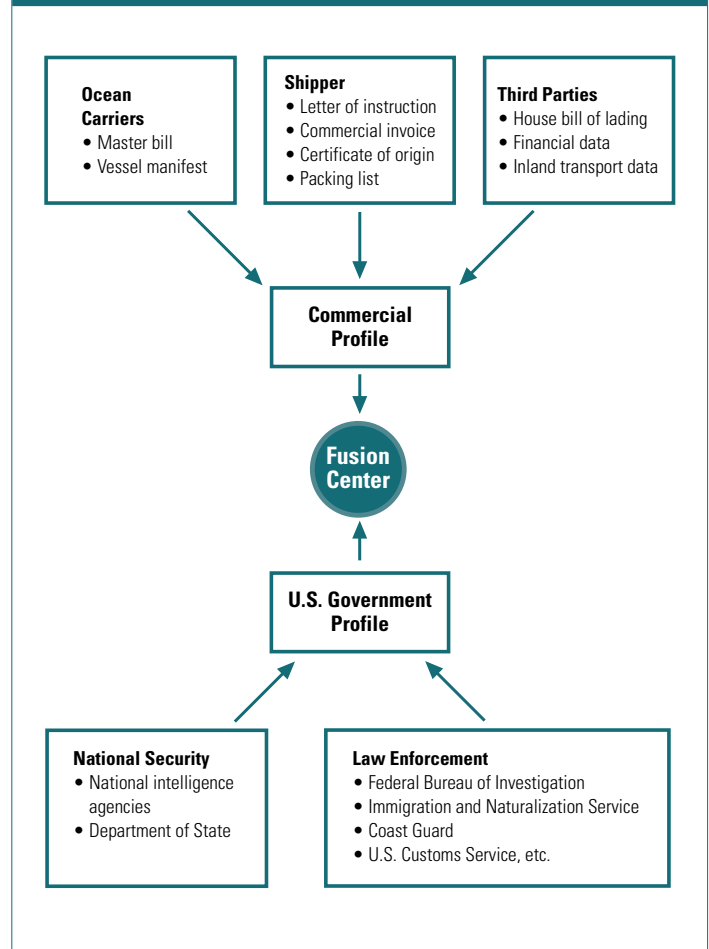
Ocean Carriers
• Master bill
• Vessel manifest

Shipper
• Letter of instruction
• Commercial invoice
• Certificate of origin
• Packing list

Third Parties
• House bill of lading
• Financial data
• Inland transport data

Commercial Profile

Fusion Center

U.S. Government Profile

National Security
• National intelligence agencies
• Department of State

Law Enforcement
• Federal Bureau of Investigation
• Immigration and Naturalization Service
• Coast Guard
• U.S. Customs Service, etc.